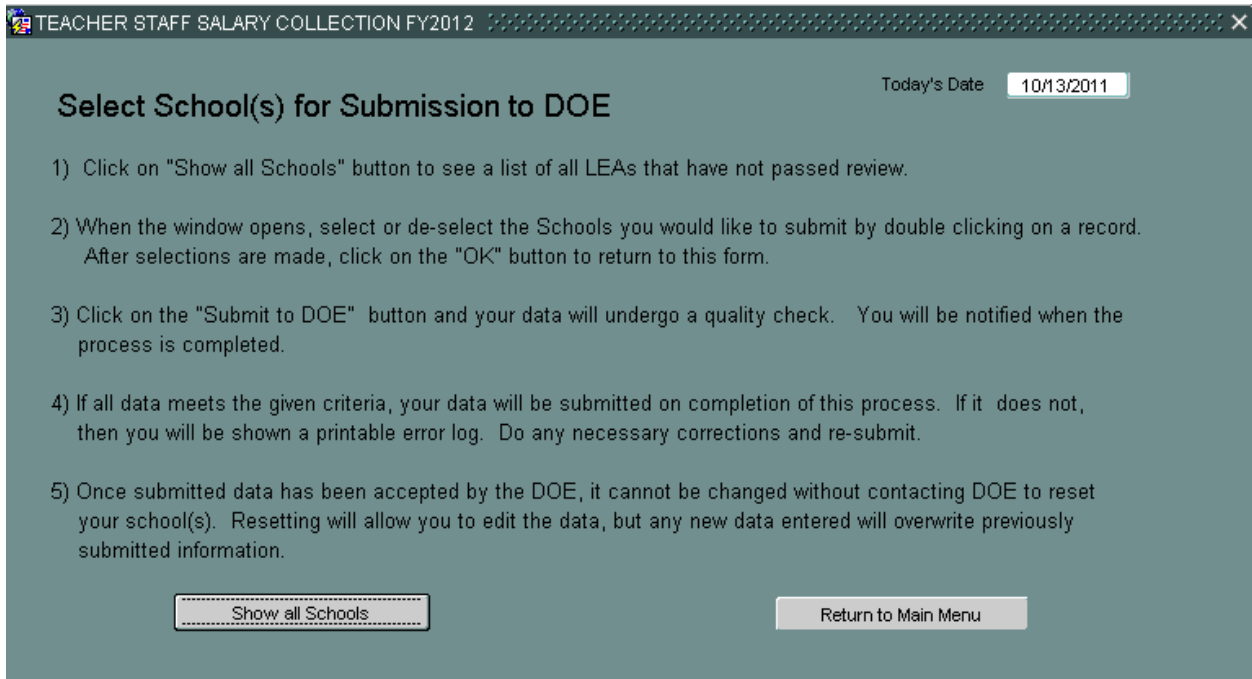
TEACHER STAFF SALARY COLLECTION FY2012

Today's Date 10/13/2011

Select School(s) for Submission to DOE

1) Click on "Show all Schools" button to see a list of all LEAs that have not passed review.

2) When the window opens, select or de-select the Schools you would like to submit by double clicking on a record. After selections are made, click on the "OK" button to return to this form.

3) Click on the "Submit to DOE" button and your data will undergo a quality check. You will be notified when the process is completed.

4) If all data meets the given criteria, your data will be submitted on completion of this process. If it does not, then you will be shown a printable error log. Do any necessary corrections and re-submit.

5) Once submitted data has been accepted by the DOE, it cannot be changed without contacting DOE to reset your school(s). Resetting will allow you to edit the data, but any new data entered will overwrite previously submitted information.

Show all Schools

Return to Main Menu